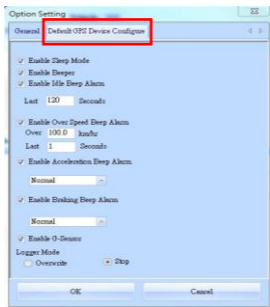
Option Setting

General

Default GPS Device Configure

Enable Sleep Mode

Enable Beeper

Enable Idle Beep Alarm

Last 120 Seconds

Enable Over Speed Beep Alarm

Over 100.0 km/hr

Last 1 Seconds

Enable Acceleration Beep Alarm

Normal

Enable Braking Beep Alarm

Normal

Enable G-Sensor

Logger Mode

Overwrite

Stop

OK

Cancel